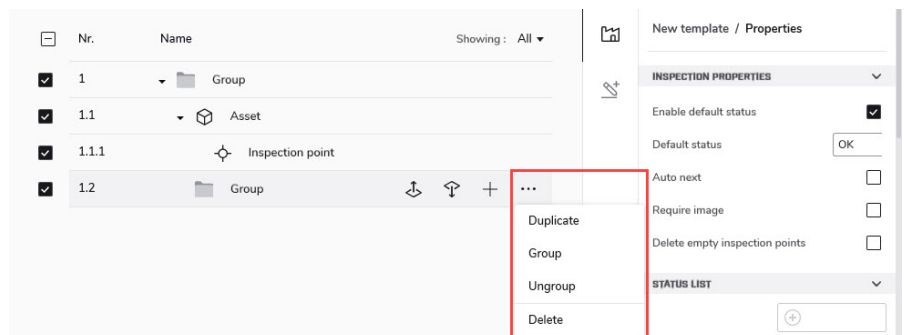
Nr. Name Showing : All

1 Group

1.1 Asset

1.1.1 Inspection point

1.2 Group

+ ···

Duplicate

Group

Ungroup

Delete

New template / Properties

INSPECTION PROPERTIES

Enable default status

Default status OK

Auto next

Require image

Delete empty inspection points

STATUS LIST